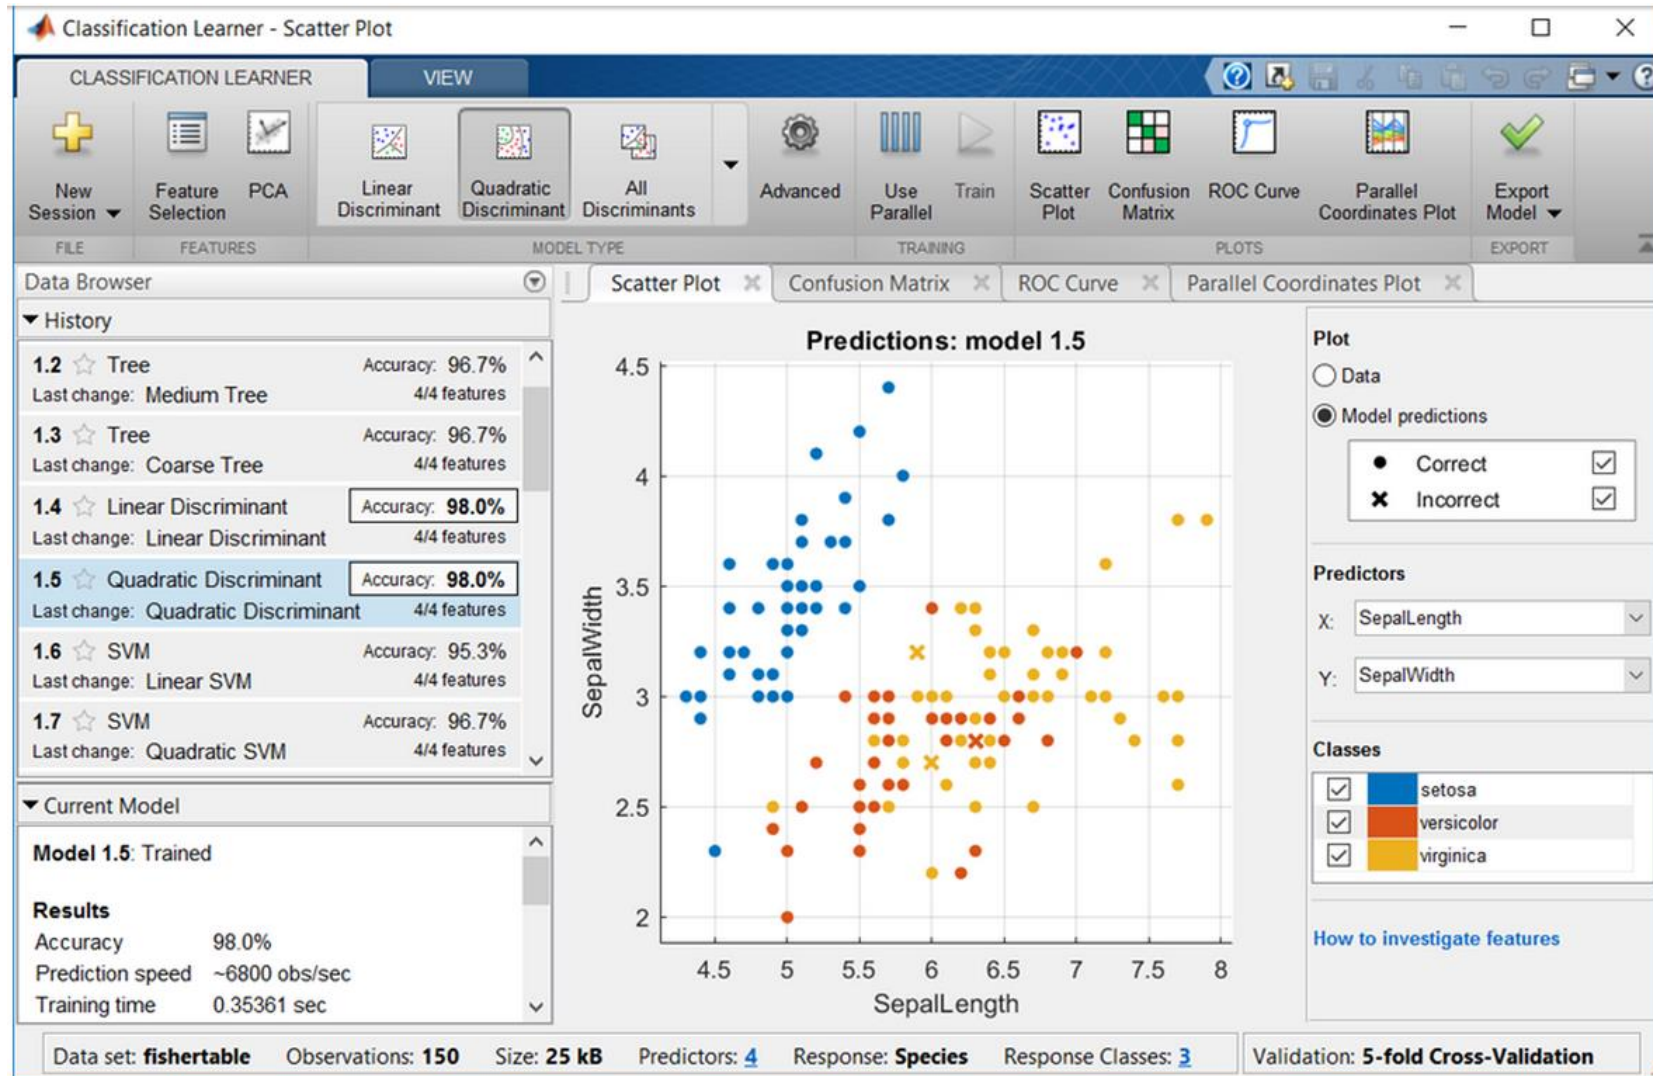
Classification Learner - Scatter Plot

CLASSIFICATION LEARNER VIEW

New Session
Feature Selection
PCA
Linear Discriminant
Quadratic Discriminant
All Discriminants
Advanced
Use Parallel
Train
Scatter Plot
Confusion Matrix
ROC Curve
Parallel Coordinates Plot
Export Model

FILE FEATURES MODEL TYPE TRAINING PLOTS EXPORT

Data Browser

History

1.2 Tree Accuracy: 96.7%
Last change: Medium Tree 4/4 features

1.3 Tree Accuracy: 96.7%
Last change: Coarse Tree 4/4 features

1.4 Linear Discriminant Accuracy: 98.0%
Last change: Linear Discriminant 4/4 features

1.5 Quadratic Discriminant Accuracy: 98.0%
Last change: Quadratic Discriminant 4/4 features

1.6 SVM Accuracy: 95.3%
Last change: Linear SVM 4/4 features

1.7 SVM Accuracy: 96.7%
Last change: Quadratic SVM 4/4 features

Current Model

Model 1.5: Trained

Results
Accuracy 98.0%
Prediction speed ~6800 obs/sec
Training time 0.35361 sec

Scatter Plot Confusion Matrix ROC Curve Parallel Coordinates Plot

Predictions: model 1.5

4.5
4
3.5
3
2.5
2
SepalWidth
4.5 5 5.5 6 6.5 7 7.5 8
SepalLength

Plot
Data
Model predictions
Correct
Incorrect

Predictors
X: SepalLength
Y: SepalWidth

Classes
setosa
versicolor
virginica

How to investigate features

Data set: fishertable Observations: 150 Size: 25 kB Predictors: 4 Response: Species Response Classes: 3 Validation: 5-fold Cross-Validation